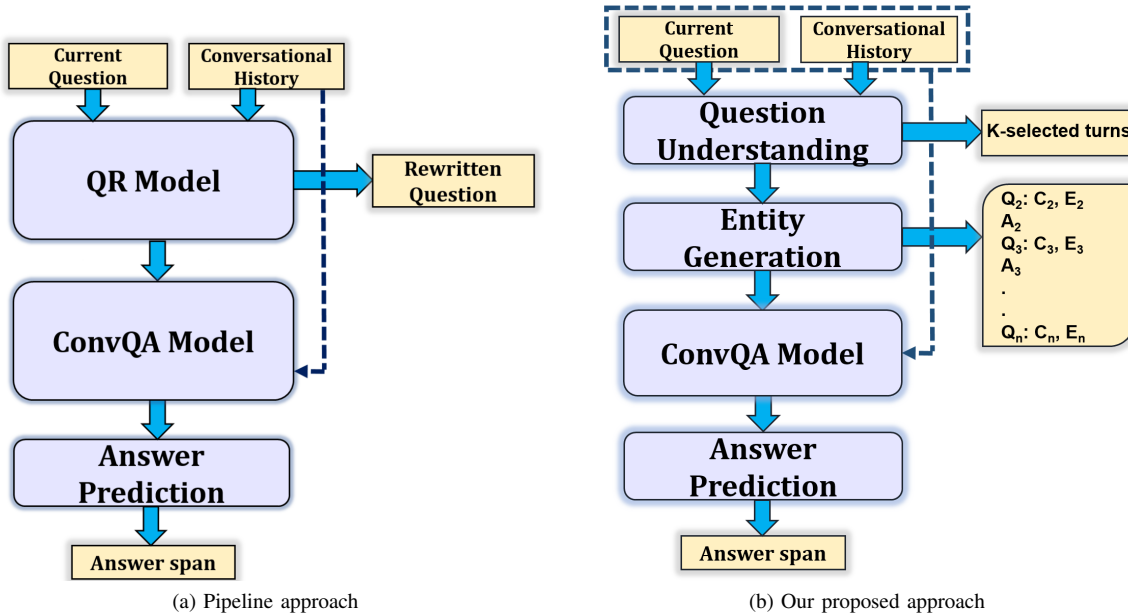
Current Question

Conversational History

QR Model

Rewritten Question

ConvQA Model

Answer Prediction

Answer span

(a) Pipeline approach

Current Question

Conversational History

Question Understanding

K-selected turns

Entity Generation

$Q_2$: $C_2$, $E_2$
$A_2$
$Q_3$: $C_3$, $E_3$
$A_3$
.
.
$Q_n$: $C_n$, $E_n$

ConvQA Model

Answer Prediction

Answer span

(b) Our proposed approach